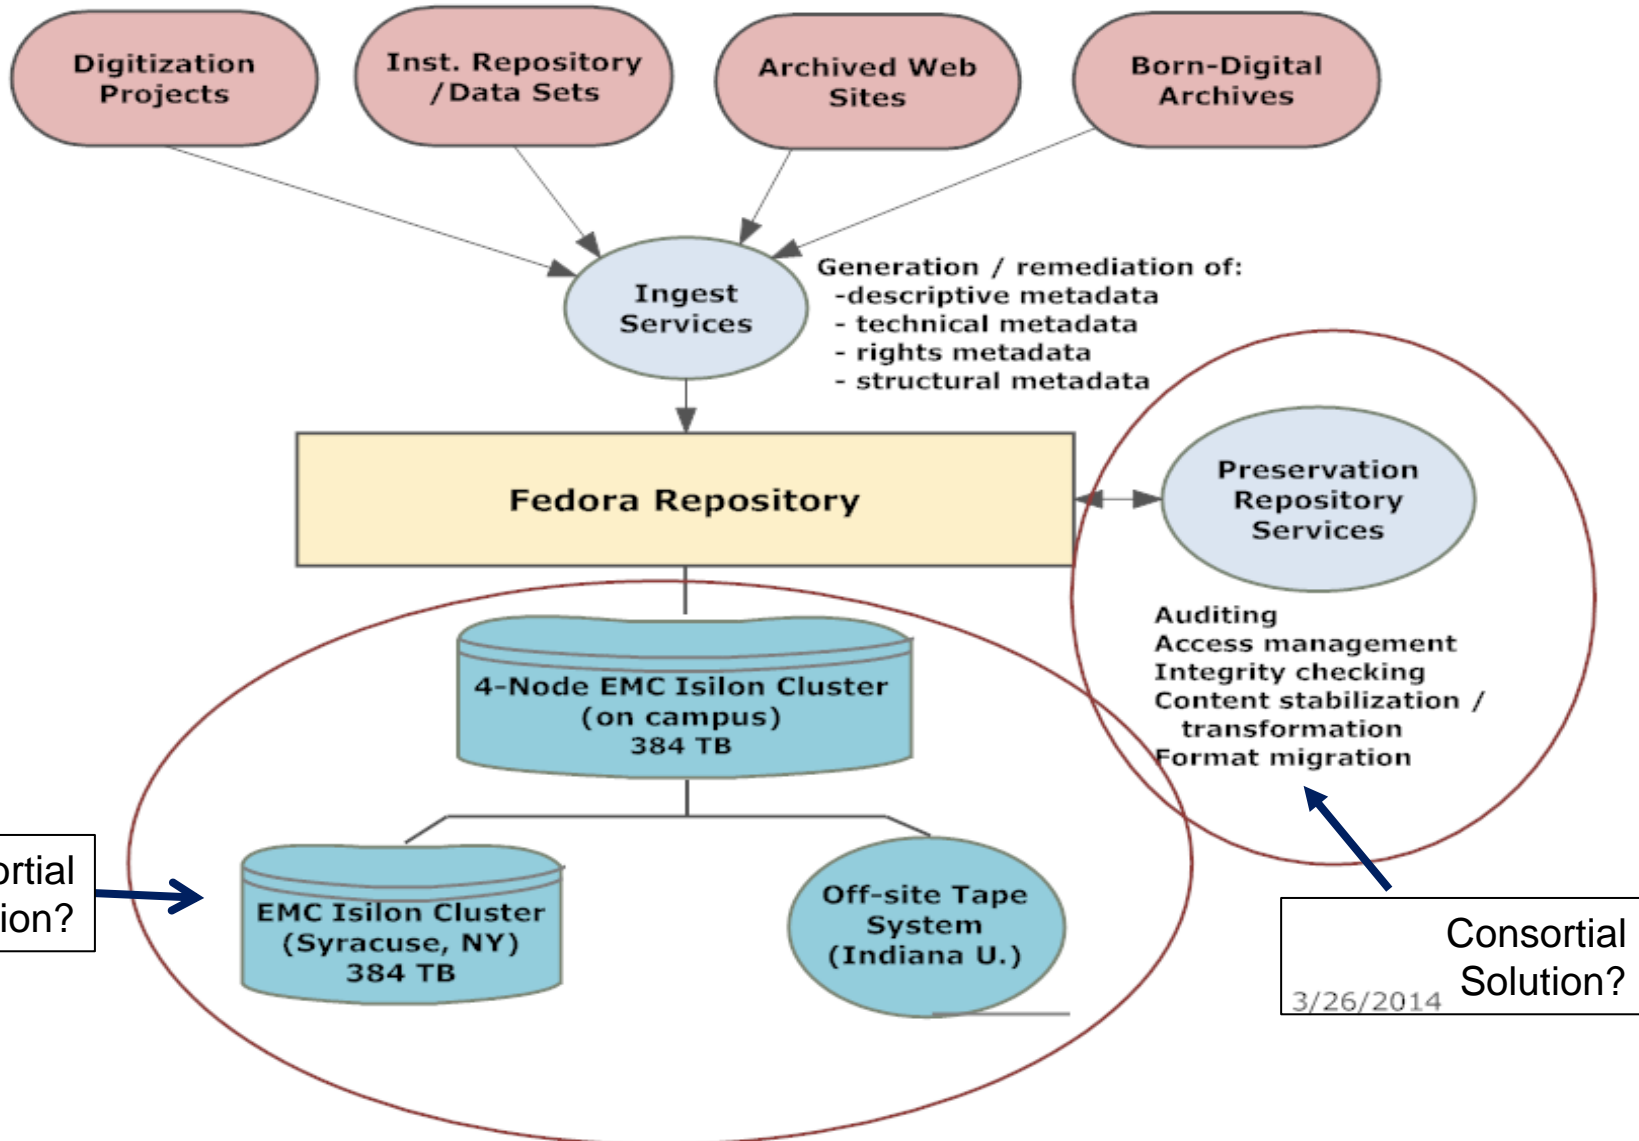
Digitization Projects

Inst. Repository /Data Sets

Archived Web Sites

Born-Digital Archives

Ingest Services

Generation / remediation of:
-descriptive metadata
- technical metadata
- rights metadata
- structural metadata

Fedora Repository

Preservation Repository Services

Auditing
Access management
Integrity checking
Content stabilization / transformation
Format migration

4-Node EMC Isilon Cluster (on campus) 384 TB

EMC Isilon Cluster (Syracuse, NY) 384 TB

Off-site Tape System (Indiana U.)

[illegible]rtial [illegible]ion?

Consortial Solution?

3/26/2014